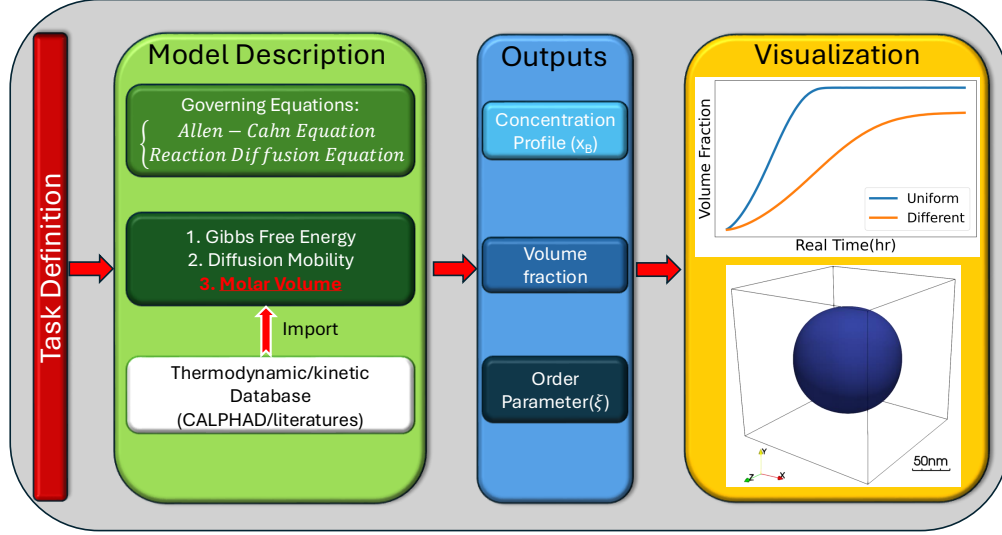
Task Definition

Model Description

Governing Equations:
$\begin{cases} Allen-Cahn\ Equation \\ Reaction\ Diffusion\ Equation \end{cases}$

1. Gibbs Free Energy
2. Diffusion Mobility
3. Molar Volume

Import

Thermodynamic/kinetic Database (CALPHAD/literatures)

Outputs

Concentration Profile ($x_B$)

Volume fraction

Order Parameter($\xi$)

Visualization

Volume Fraction

Real Time(hr)

Uniform
Different

Y
Z
X

50nm